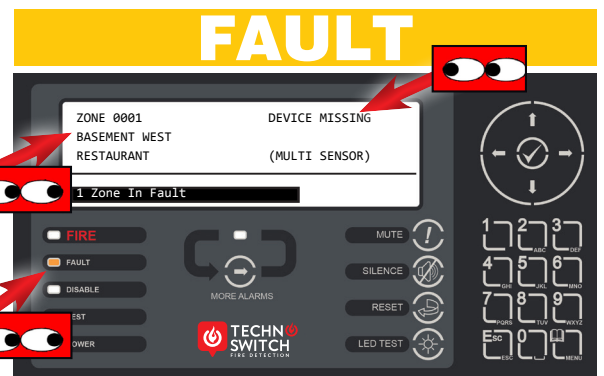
FAULT

ZONE 0001 DEVICE MISSING
BASEMENT WEST
RESTAURANT (MULTI SENSOR)

1 Zone In Fault

FIRE
FAULT
DISABLE
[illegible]EST
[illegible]OWER

MORE ALARMS

TECHNO SWITCH
FIRE DETECTION

MUTE
SILENCE
RESET
LED TEST

1
2 ABC
3 DEF
4 GHI
5 JKL
6 MNO
7 PQRS
8 TUV
9 WXYZ
ESC
0
MENU